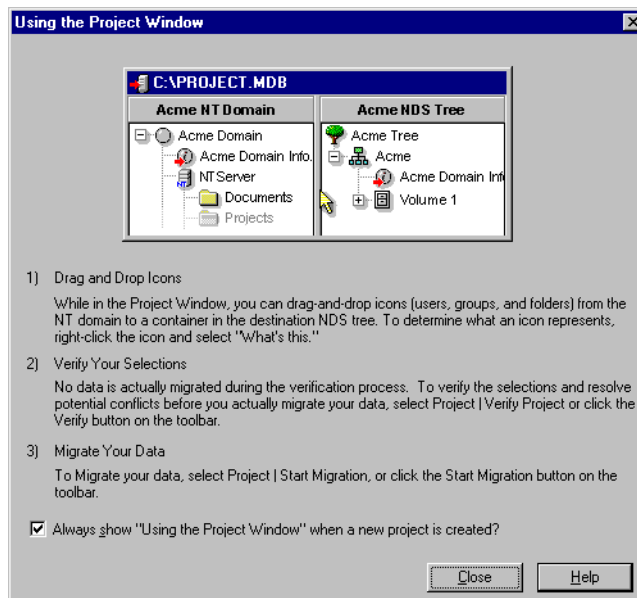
Using the Project Window

C:\PROJECT.MDB

Acme NT Domain

Acme Domain

Acme Domain Info.

NTServer

Documents

Projects

Acme NDS Tree

Acme Tree

Acme

Acme Domain Inf

Volume 1

1) Drag and Drop Icons

While in the Project Window, you can drag-and-drop icons (users, groups, and folders) from the NT domain to a container in the destination NDS tree. To determine what an icon represents, right-click the icon and select "What's this."

2) Verify Your Selections

No data is actually migrated during the verification process. To verify the selections and resolve potential conflicts before you actually migrate your data, select Project | Verify Project or click the Verify button on the toolbar.

3) Migrate Your Data

To Migrate your data, select Project | Start Migration, or click the Start Migration button on the toolbar.

Always show "Using the Project Window" when a new project is created?

Close

Help